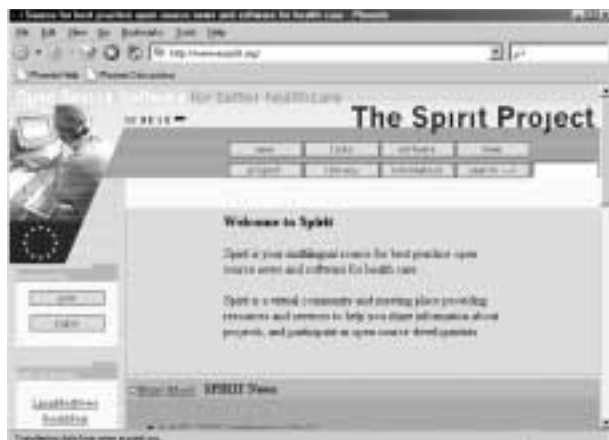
Source for best practice open source news and software for health care - Phoenix

File Edit View Go Bookmarks Tools Help

http://www.euspirit.org/

Phoenix Help Phoenix Discussion

Open Source Software for better healthcare

The Spirit Project

Welcome to Spirit

Spirit is your multilingual source for best practice open source news and software for health care.

Spirit is a virtual community and meeting place providing resources and services to help you share information about projects, and participate in open source developments.

SPIRIT News

Transferring data from www.euspirit.org...